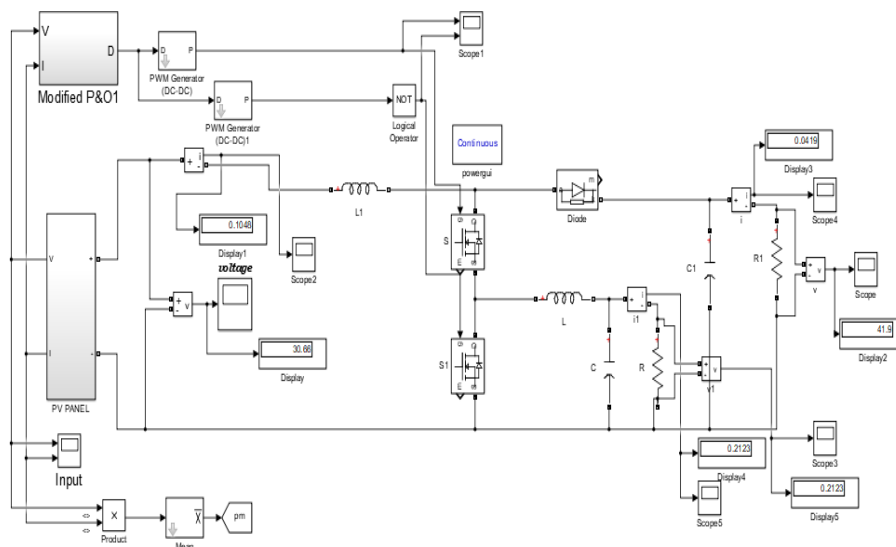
V
I
D
Modified P&O1
D P
PWM Generator (DC-DC)
D P
PWM Generator (DC-DC)1
NOT
Logical Operator
Scope1
Continuous
powergui
0.0419
Display3
Scope4
+ i
0.1048
Display1
L1
Diode
m
i
Scope2
voltage
S
g
C
E
m
C1
R1
+ v
v
Scope
41.9
Display2
+ v
30.66
Display
L
+ i
i1
V +
-
PV PANEL
I -
S1
g
C
E
m
C
R
+ v
v1
Input
0.2123
Display4
Scope3
0.2123
Display5
Scope5
X
Product
$\overline{X}$
Mean
pm